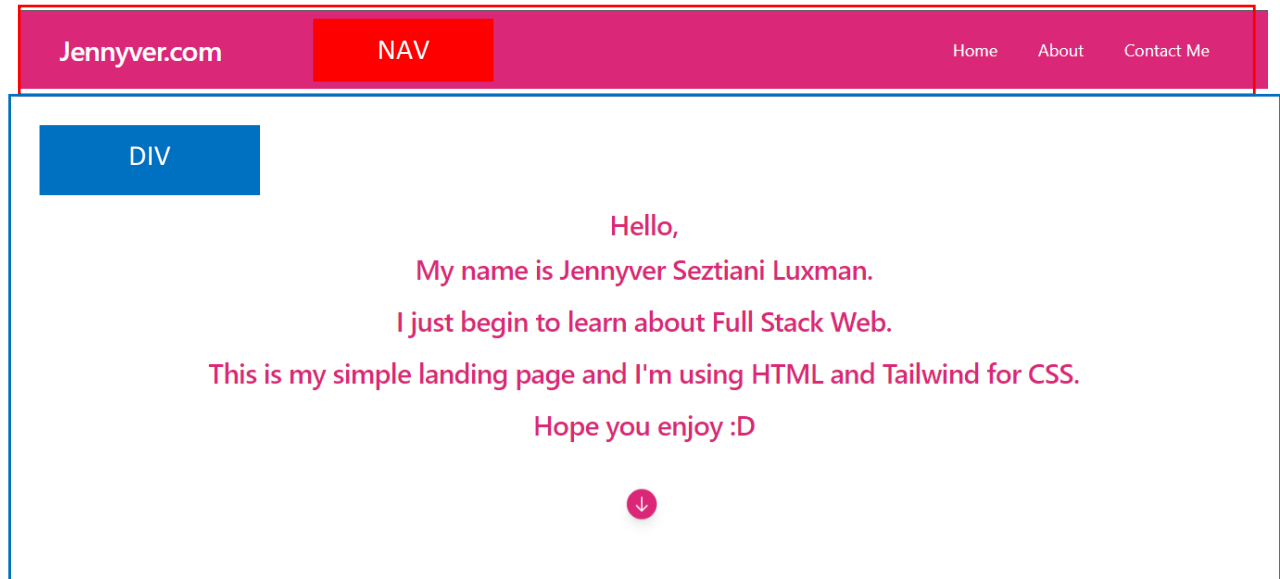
Jennyver.com

NAV

Home About Contact Me

DIV

Hello,

My name is Jennyver Seztiani Luxman.

I just begin to learn about Full Stack Web.

This is my simple landing page and I'm using HTML and Tailwind for CSS.

Hope you enjoy :D